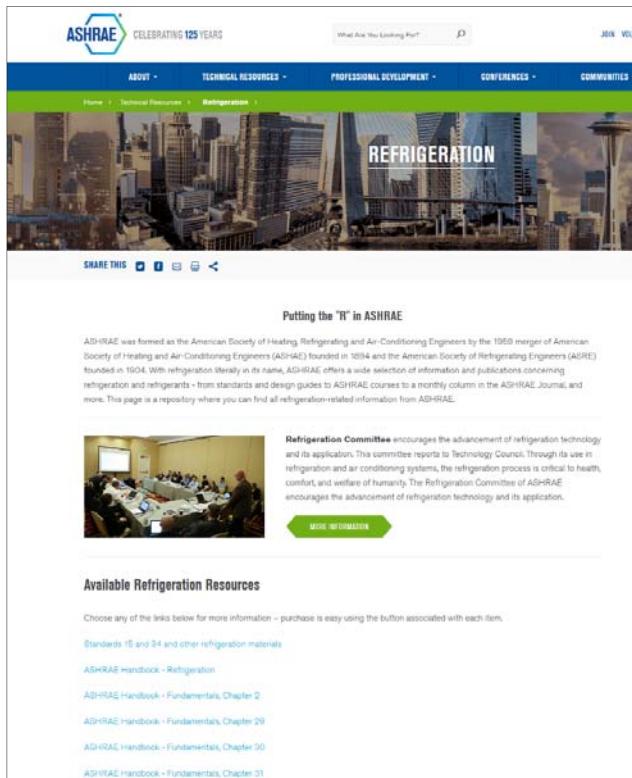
ASHRAE CELEBRATING 125 YEARS

What Are You Looking For?

JOIN VOL

ABOUT • TECHNICAL RESOURCES • PROFESSIONAL DEVELOPMENT • CONFERENCES • COMMUNITIES

Home › Technical Resources › Refrigeration ›

REFRIGERATION

SHARE THIS

Putting the "R" in ASHRAE

ASHRAE was formed as the American Society of Heating, Refrigerating and Air-Conditioning Engineers by the 1959 merger of American Society of Heating and Air-Conditioning Engineers (ASHAE) founded in 1894 and the American Society of Refrigerating Engineers (ASRE) founded in 1904. With refrigeration literally in its name, ASHRAE offers a wide selection of information and publications concerning refrigeration and refrigerants - from standards and design guides to ASHRAE courses to a monthly column in the ASHRAE Journal, and more. This page is a repository where you can find all refrigeration-related information from ASHRAE.

Refrigeration Committee encourages the advancement of refrigeration technology and its application. This committee reports to Technology Council. Through its use in refrigeration and air conditioning systems, the refrigeration process is critical to health, comfort, and welfare of humanity. The Refrigeration Committee of ASHRAE encourages the advancement of refrigeration technology and its application.

MORE INFORMATION

Available Refrigeration Resources

Choose any of the links below for more information – purchase is easy using the button associated with each item.

Standards 15 and 34 and other refrigeration materials

ASHRAE Handbook - Refrigeration

ASHRAE Handbook - Fundamentals, Chapter 2

ASHRAE Handbook - Fundamentals, Chapter 29

ASHRAE Handbook - Fundamentals, Chapter 30

ASHRAE Handbook - Fundamentals, Chapter 31